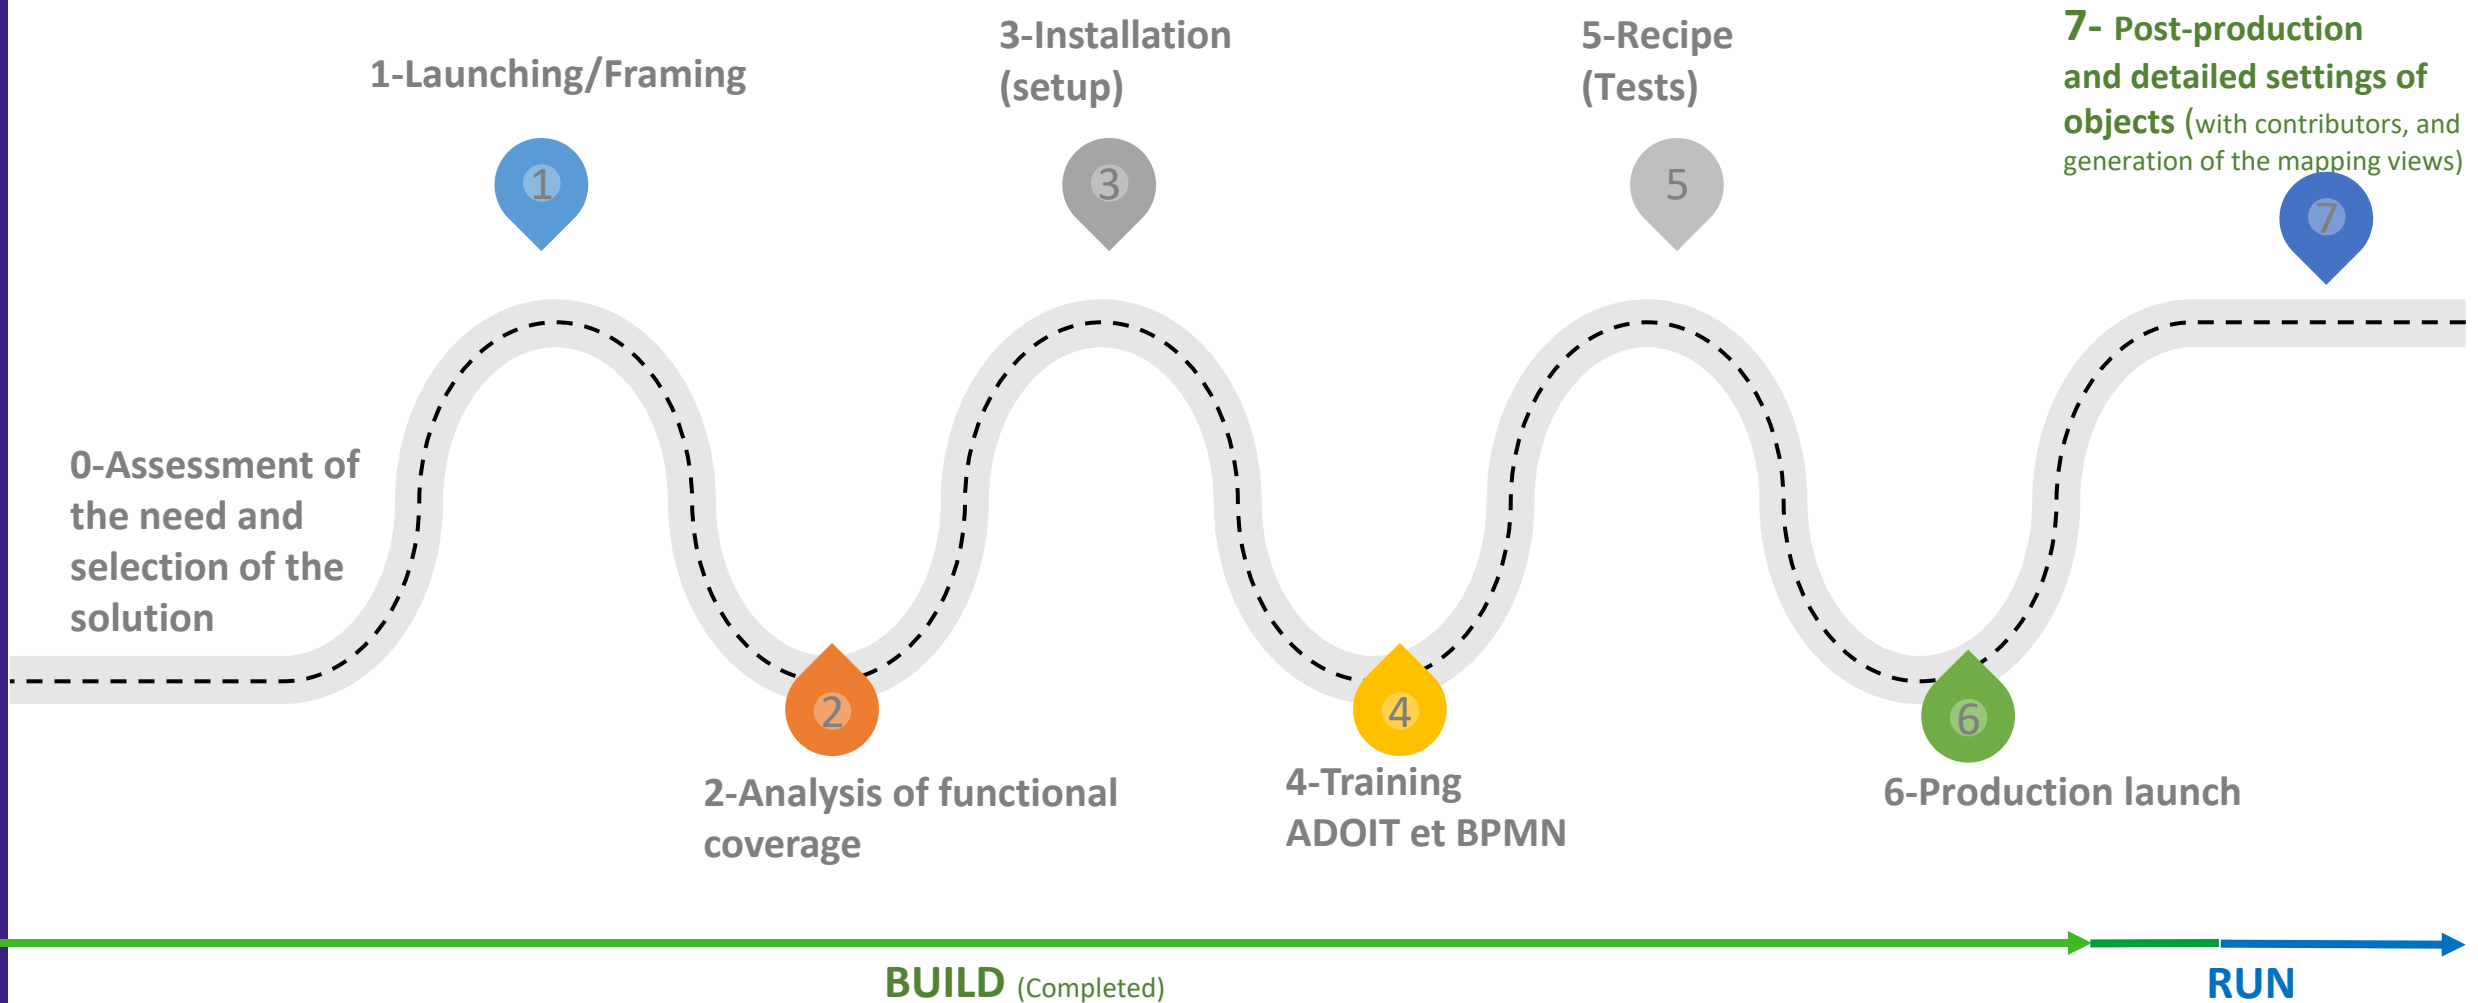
1-Launching/Framing

3-Installation (setup)

5-Recipe (Tests)

7- Post-production and detailed settings of objects (with contributors, and generation of the mapping views)

1

3

5

7

0-Assessment of the need and selection of the solution

2

4

6

2-Analysis of functional coverage

4-Training ADOIT et BPMN

6-Production launch

BUILD (Completed)

RUN